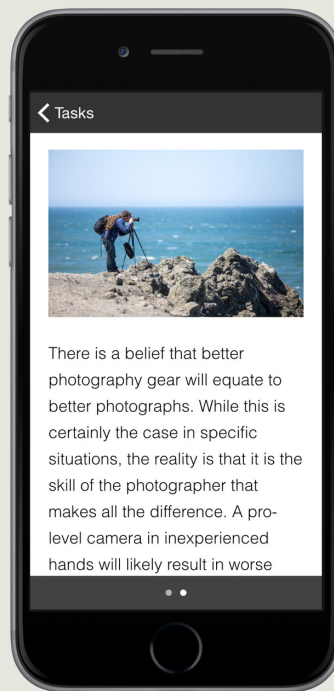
Tasks

There is a belief that better photography gear will equate to better photographs. While this is certainly the case in specific situations, the reality is that it is the skill of the photographer that makes all the difference. A pro-level camera in inexperienced hands will likely result in worse